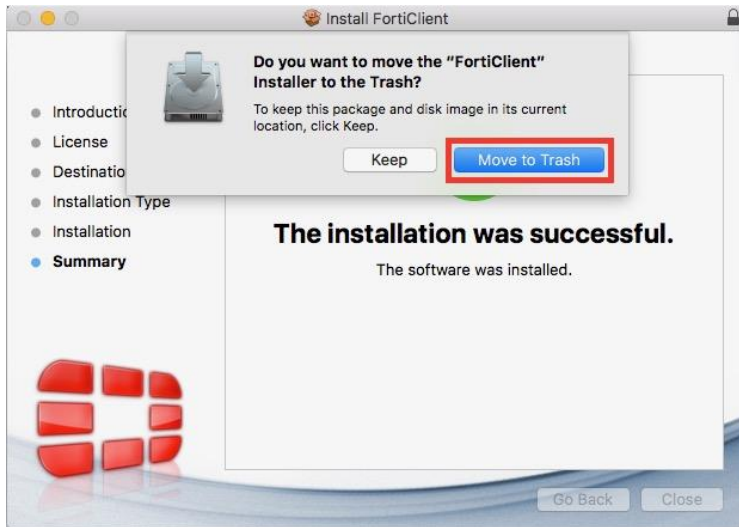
Install FortiClient

Do you want to move the "FortiClient" Installer to the Trash?

To keep this package and disk image in its current location, click Keep.

Keep

Move to Trash

Introductio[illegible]
License
Destinatio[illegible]
Installation Type
Installation
Summary

The installation was successful.

The software was installed.

Go Back

Close